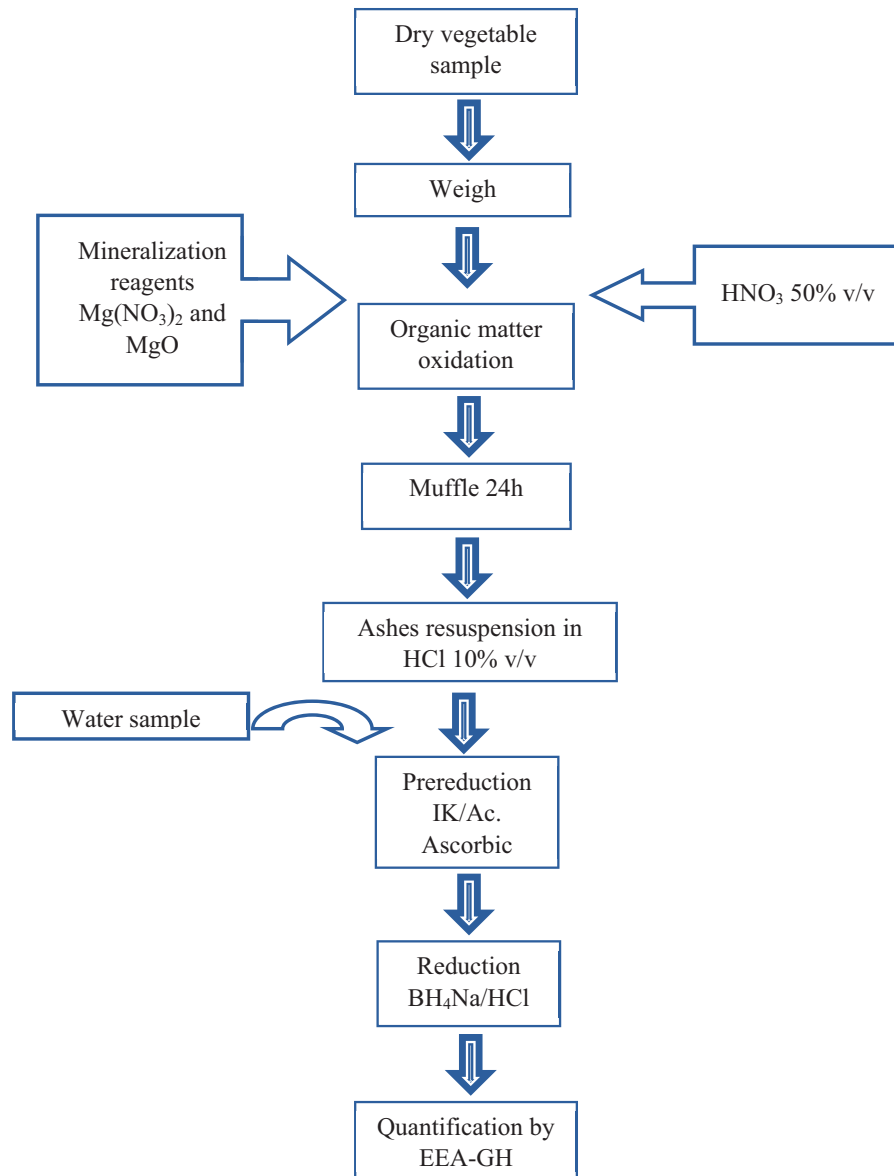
Dry vegetable sample

Weigh

Mineralization reagents $Mg(NO_3)_2$ and MgO

Organic matter oxidation

$HNO_3$ 50% v/v

Muffle 24h

Ashes resuspension in HCl 10% v/v

Water sample

Prereduction IK/Ac. Ascorbic

Reduction $BH_4Na$/HCl

Quantification by EEA-GH